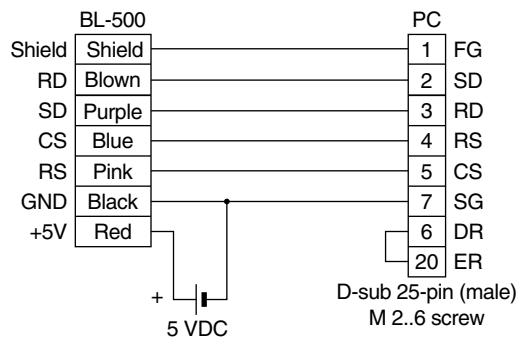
BL-500

PC

| | BL-500 | PC | |
|---|---|---|---|
| Shield | Shield | 1 | FG |
| RD | Blown | 2 | SD |
| SD | Purple | 3 | RD |
| CS | Blue | 4 | RS |
| RS | Pink | 5 | CS |
| GND | Black | 7 | SG |
| +5V | Red | 6 | DR |
| | | 20 | ER |

+

5 VDC

D-sub 25-pin (male)
M 2..6 screw